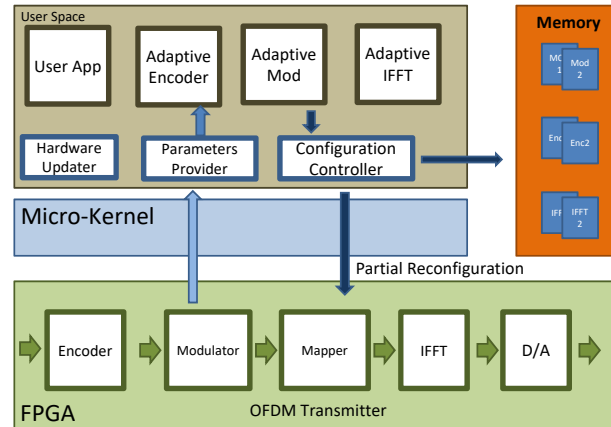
User Space

User App

Adaptive Encoder

Adaptive Mod

Adaptive IFFT

Hardware Updater

Parameters Provider

Configuration Controller

Memory

Mod 1

Mod 2

Enc

Enc2

IFFT

IFFT 2

Micro-Kernel

Partial Reconfiguration

Encoder

Modulator

Mapper

IFFT

D/A

FPGA

OFDM Transmitter